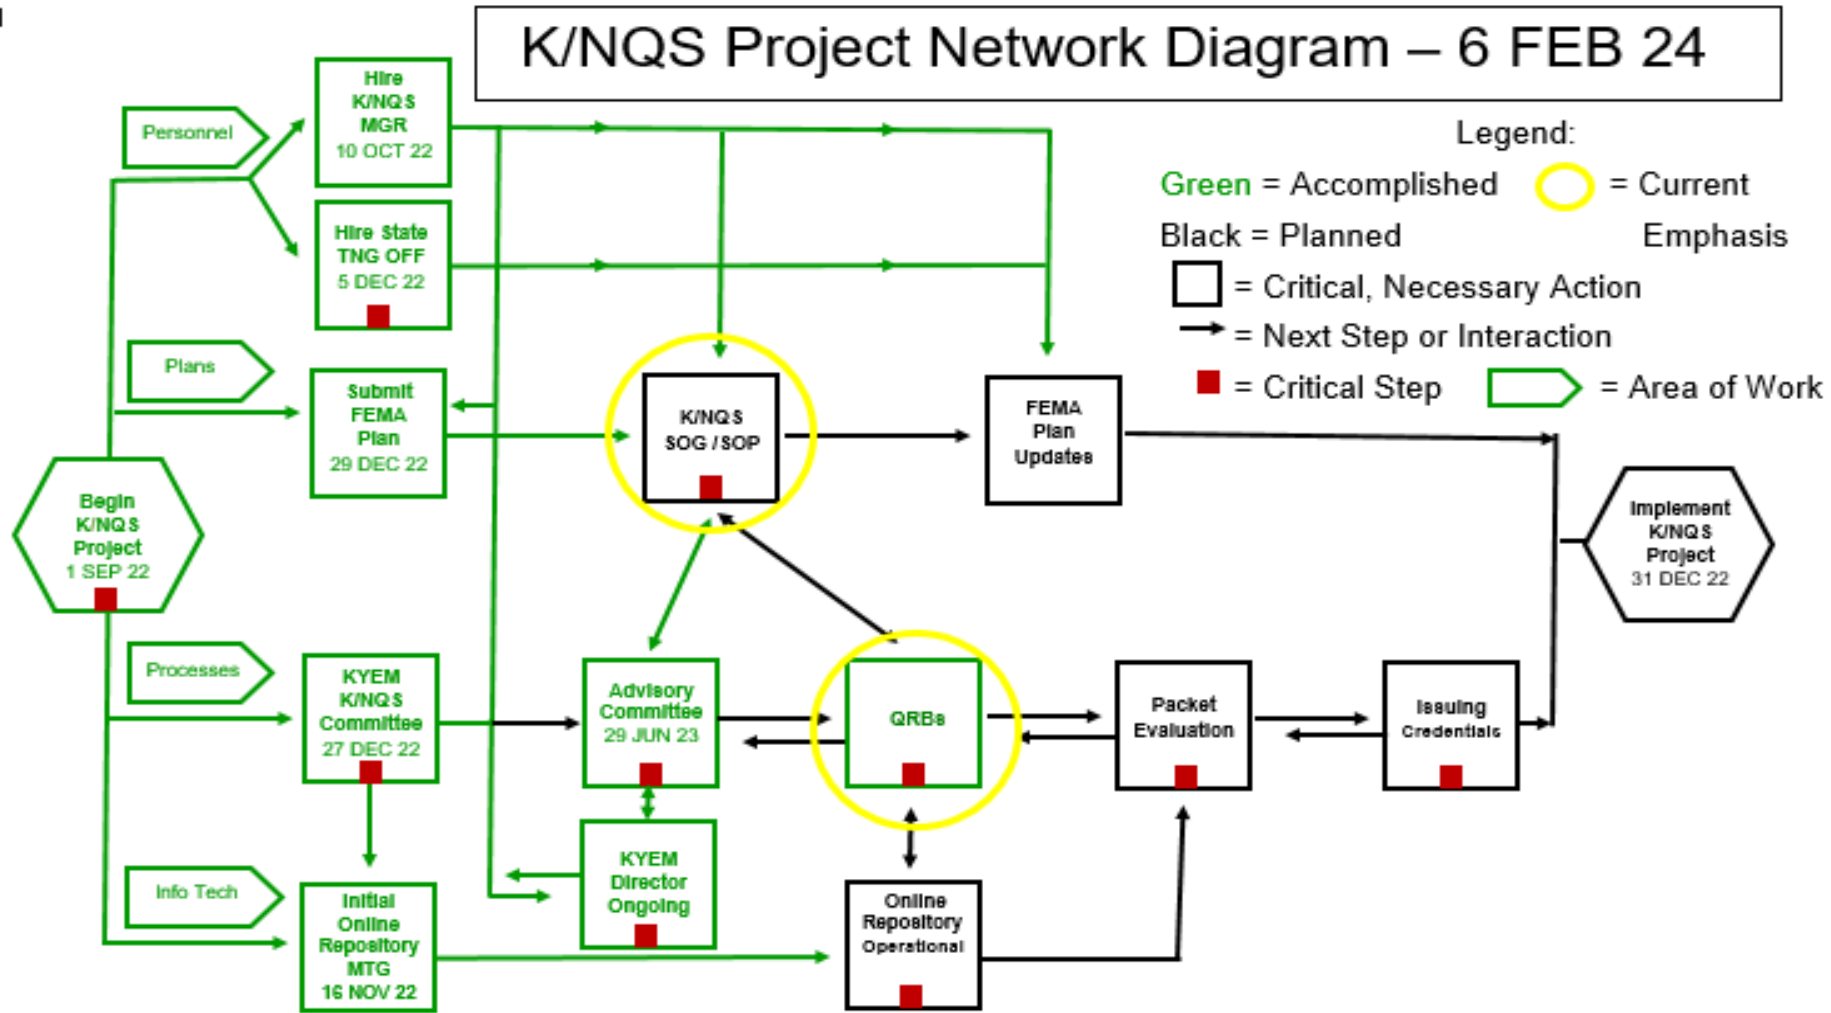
K/NQS Project Network Diagram – 6 FEB 24

Legend:
Green = Accomplished
= Current Emphasis
Black = Planned
= Critical, Necessary Action
= Next Step or Interaction
= Critical Step
= Area of Work

Personnel

Hire K/NQS MGR 10 OCT 22

Hire State TNG OFF 5 DEC 22

Plans

Submit FEMA Plan 29 DEC 22

Begin K/NQS Project 1 SEP 22

K/NQS SOG / SOP

FEMA Plan Updates

Implement K/NQS Project 31 DEC 22

Processes

KYEM K/NQS Committee 27 DEC 22

Advisory Committee 29 JUN 23

QRBs

Packet Evaluation

Issuing Credentials

Info Tech

Initial Online Repository MTG 16 NOV 22

KYEM Director Ongoing

Online Repository Operational